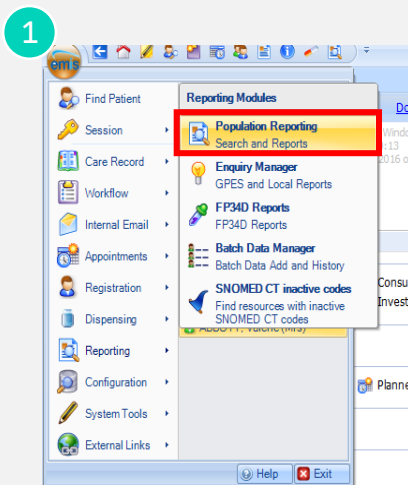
1

ems

Find Patient
Session
Care Record
Workflow
Internal Email
Appointments
Registration
Dispensing
Reporting
Configuration
System Tools
External Links

Reporting Modules

Population Reporting
Search and Reports

Enquiry Manager
GPES and Local Reports

FP34D Reports
FP34D Reports

Batch Data Manager
Batch Data Add and History

SNOMED CT inactive codes
Find resources with inactive SNOMED CT codes

Do
Windo
:13
2016 o
Consu
Invest
ABBOTT, Valerie (Mrs)
Planne

Help
Exit